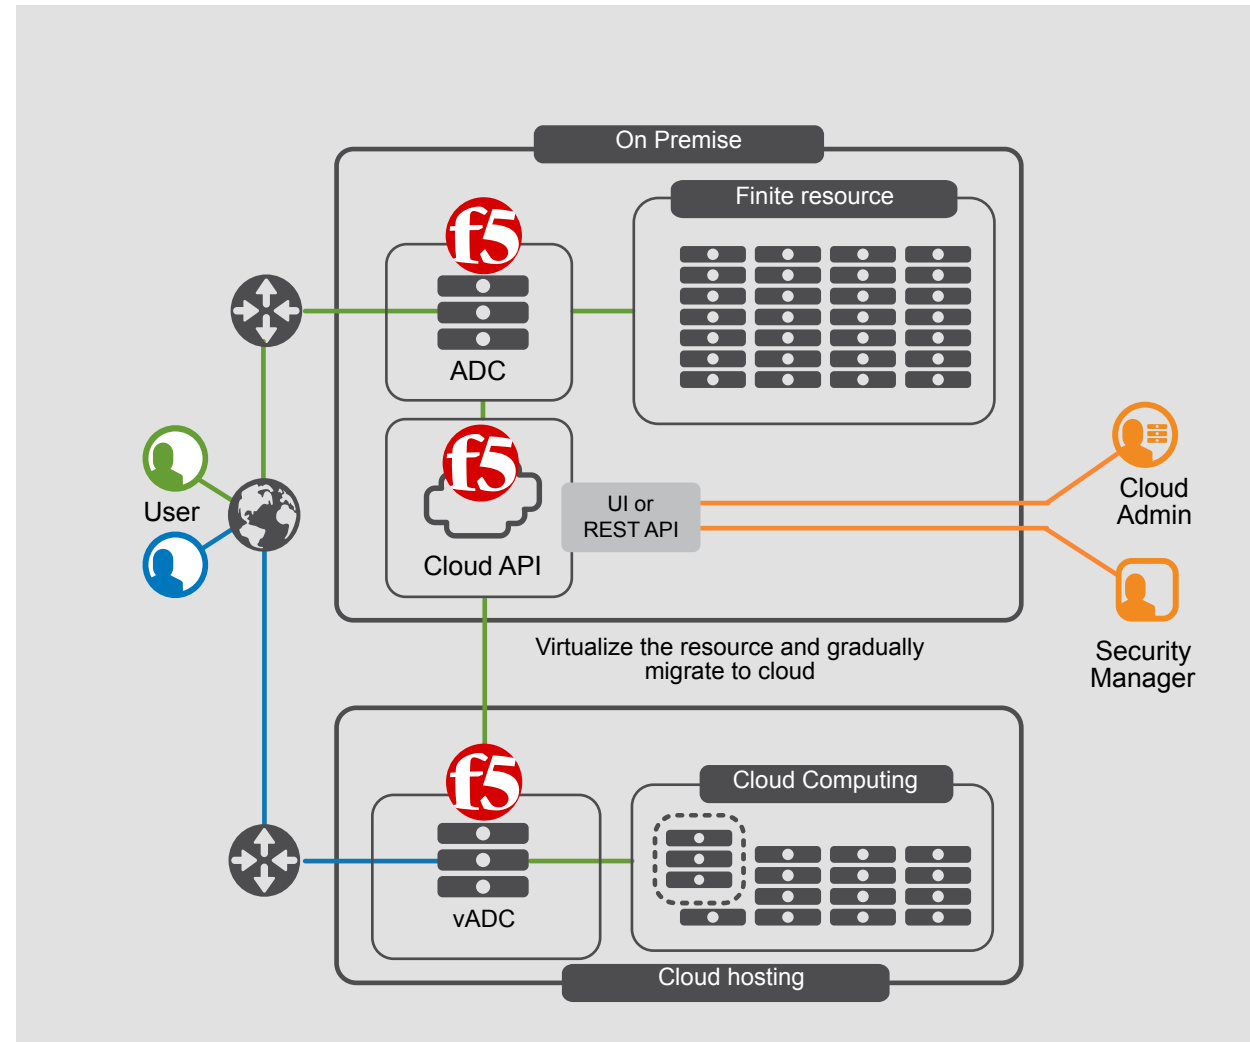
On Premise

f5

ADC

Finite resource

f5

Cloud API

UI or REST API

User

Cloud Admin

Security Manager

Virtualize the resource and gradually migrate to cloud

f5

vADC

Cloud Computing

Cloud hosting